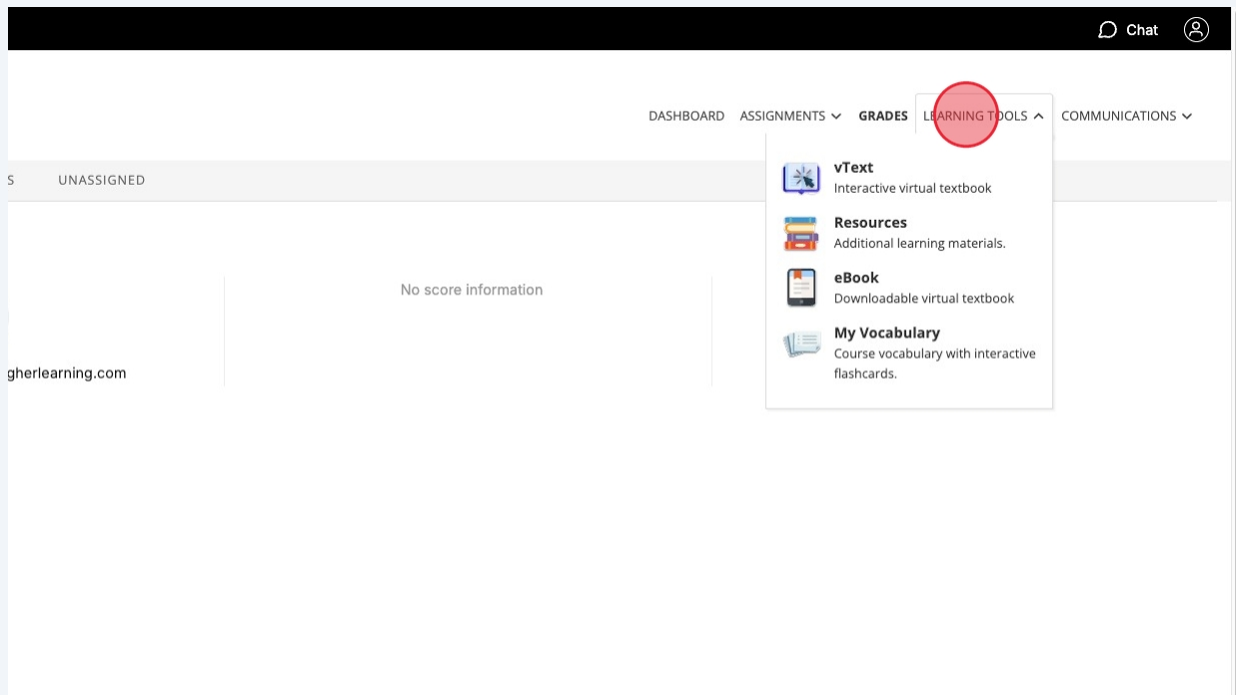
Chat

DASHBOARD ASSIGNMENTS GRADES LEARNING TOOLS COMMUNICATIONS

S UNASSIGNED

No score information

gherlearning.com

vText
Interactive virtual textbook

Resources
Additional learning materials.

eBook
Downloadable virtual textbook

My Vocabulary
Course vocabulary with interactive flashcards.